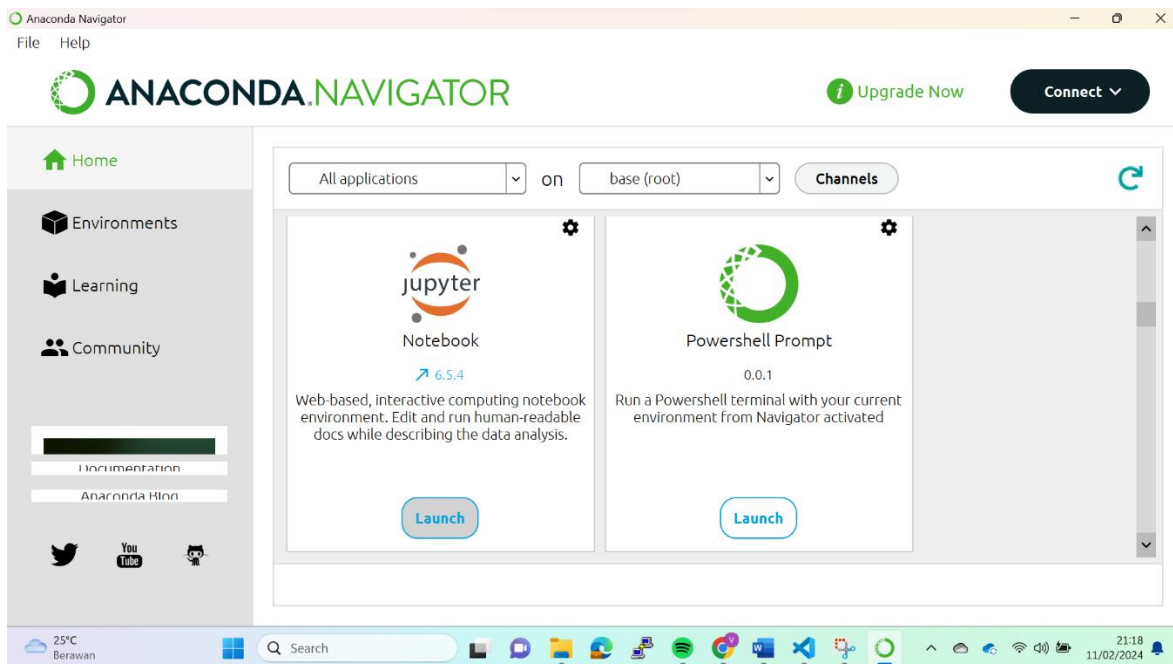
Anaconda Navigator

File Help

ANACONDA.NAVIGATOR

Upgrade Now

Connect

Home

Environments

Learning

Community

Documentation

Anaconda Blog

You Tube

All applications

on

base (root)

Channels

jupyter

Notebook

6.5.4

Web-based, interactive computing notebook environment. Edit and run human-readable docs while describing the data analysis.

Launch

Powershell Prompt

0.0.1

Run a Powershell terminal with your current environment from Navigator activated

Launch

25°C
Berawan

Search

21:18
11/02/2024